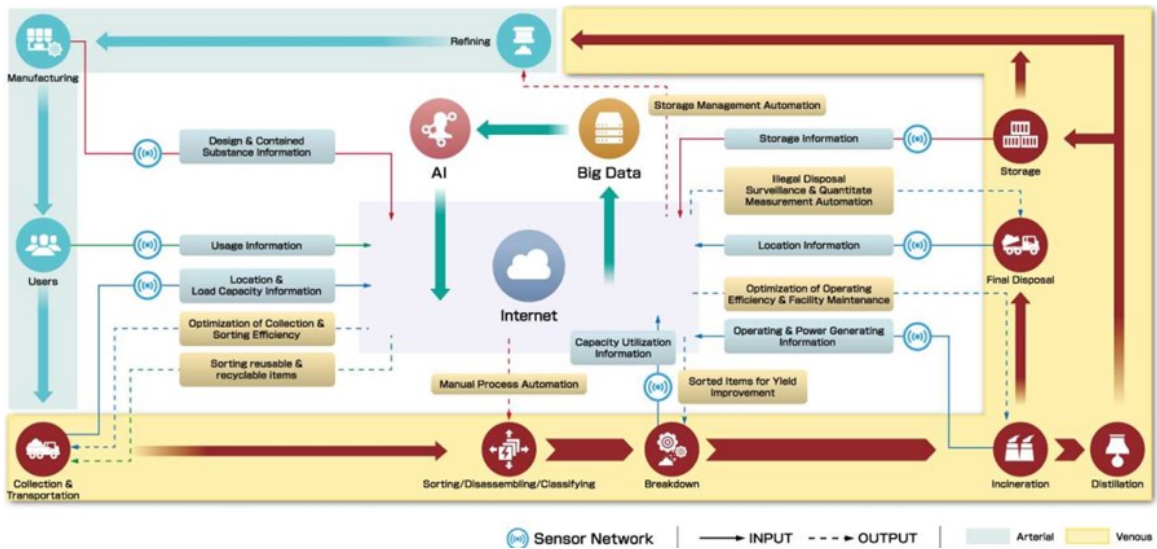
Manufacturing

Refining

Design & Contained Substance Information

AI

Big Data

Storage Management Automation

Storage Information

Storage

Illegal Disposal Surveillance & Quantitate Measurement Automation

Users

Usage Information

Location & Load Capacity Information

Internet

Location Information

Final Disposal

Optimization of Operating Efficiency & Facility Maintenance

Optimization of Collection & Sorting Efficiency

Sorting reusable & recyclable items

Capacity Utilization Information

Operating & Power Generating Information

Manual Process Automation

Sorted Items for Yield Improvement

Collection & Transportation

Sorting/Disassembling/Classifying

Breakdown

Incineration

Distillation

Sensor Network

INPUT

OUTPUT

Arterial

Venous